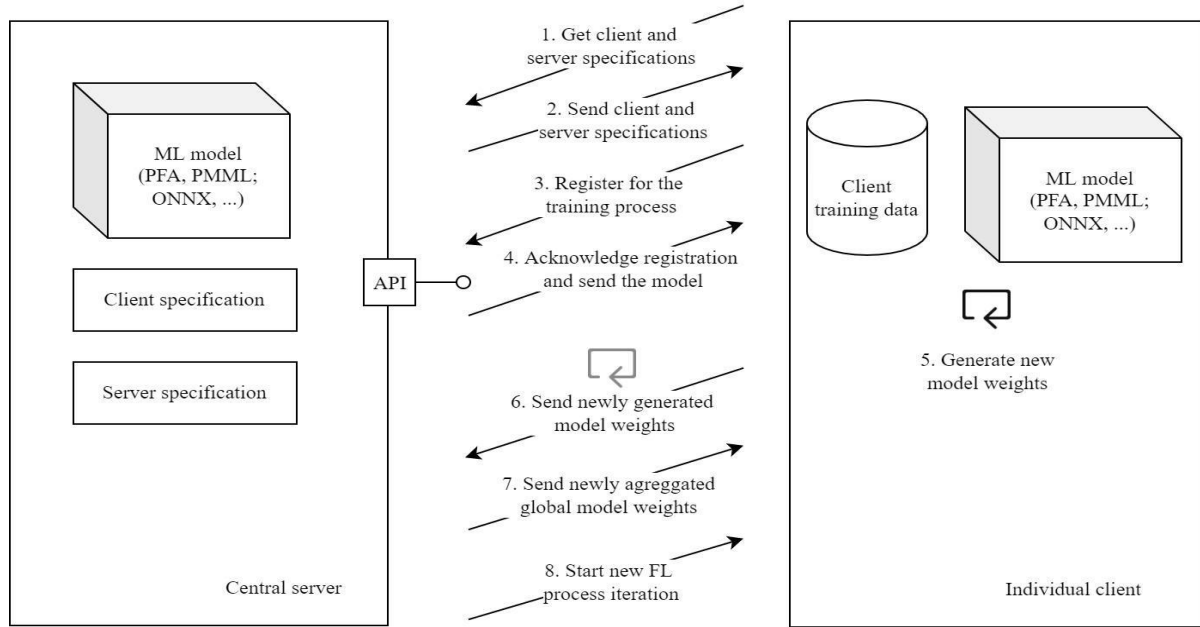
ML model (PFA, PMML; ONNX, ...)

Client specification

Server specification

API

Central server

1. Get client and server specifications

2. Send client and server specifications

3. Register for the training process

4. Acknowledge registration and send the model

6. Send newly generated model weights

7. Send newly agreggated global model weights

8. Start new FL process iteration

Client training data

ML model (PFA, PMML; ONNX, ...)

5. Generate new model weights

Individual client